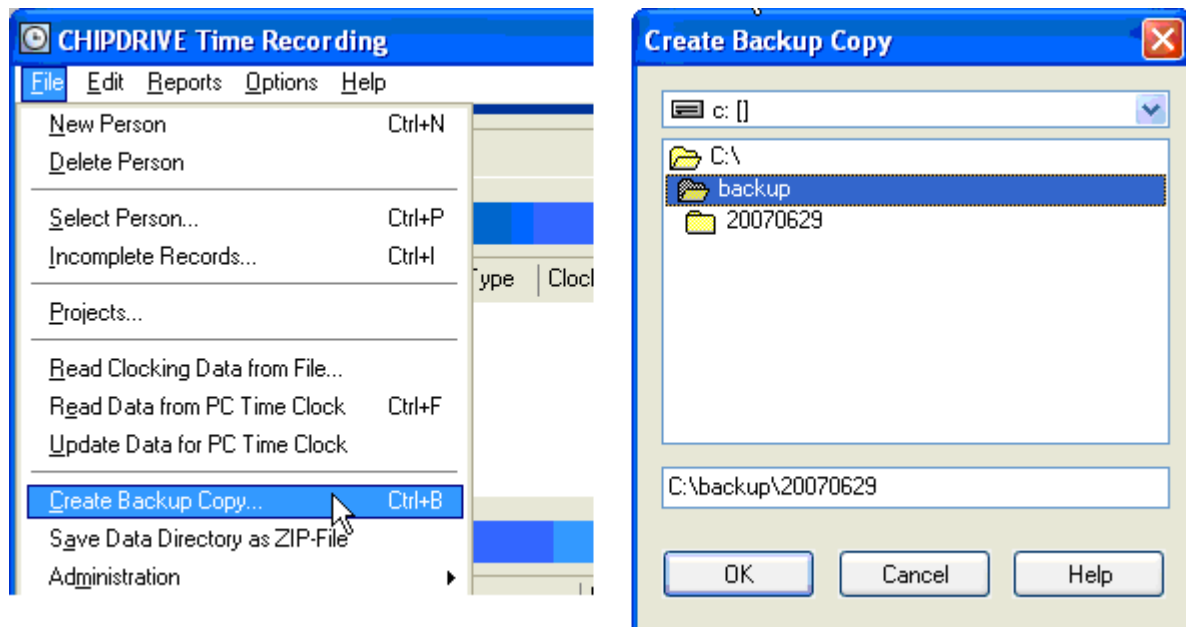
CHIPDRIVE Time Recording
File Edit Reports Options Help
New Person Ctrl+N
Delete Person
Select Person... Ctrl+P
Incomplete Records... Ctrl+I
Projects...
Read Clocking Data from File...
Read Data from PC Time Clock Ctrl+F
Update Data for PC Time Clock
Create Backup Copy... Ctrl+B
Save Data Directory as ZIP-File
Administration
Type Clock

Create Backup Copy
c: []
C:\
backup
20070629
C:\backup\20070629
OK Cancel Help